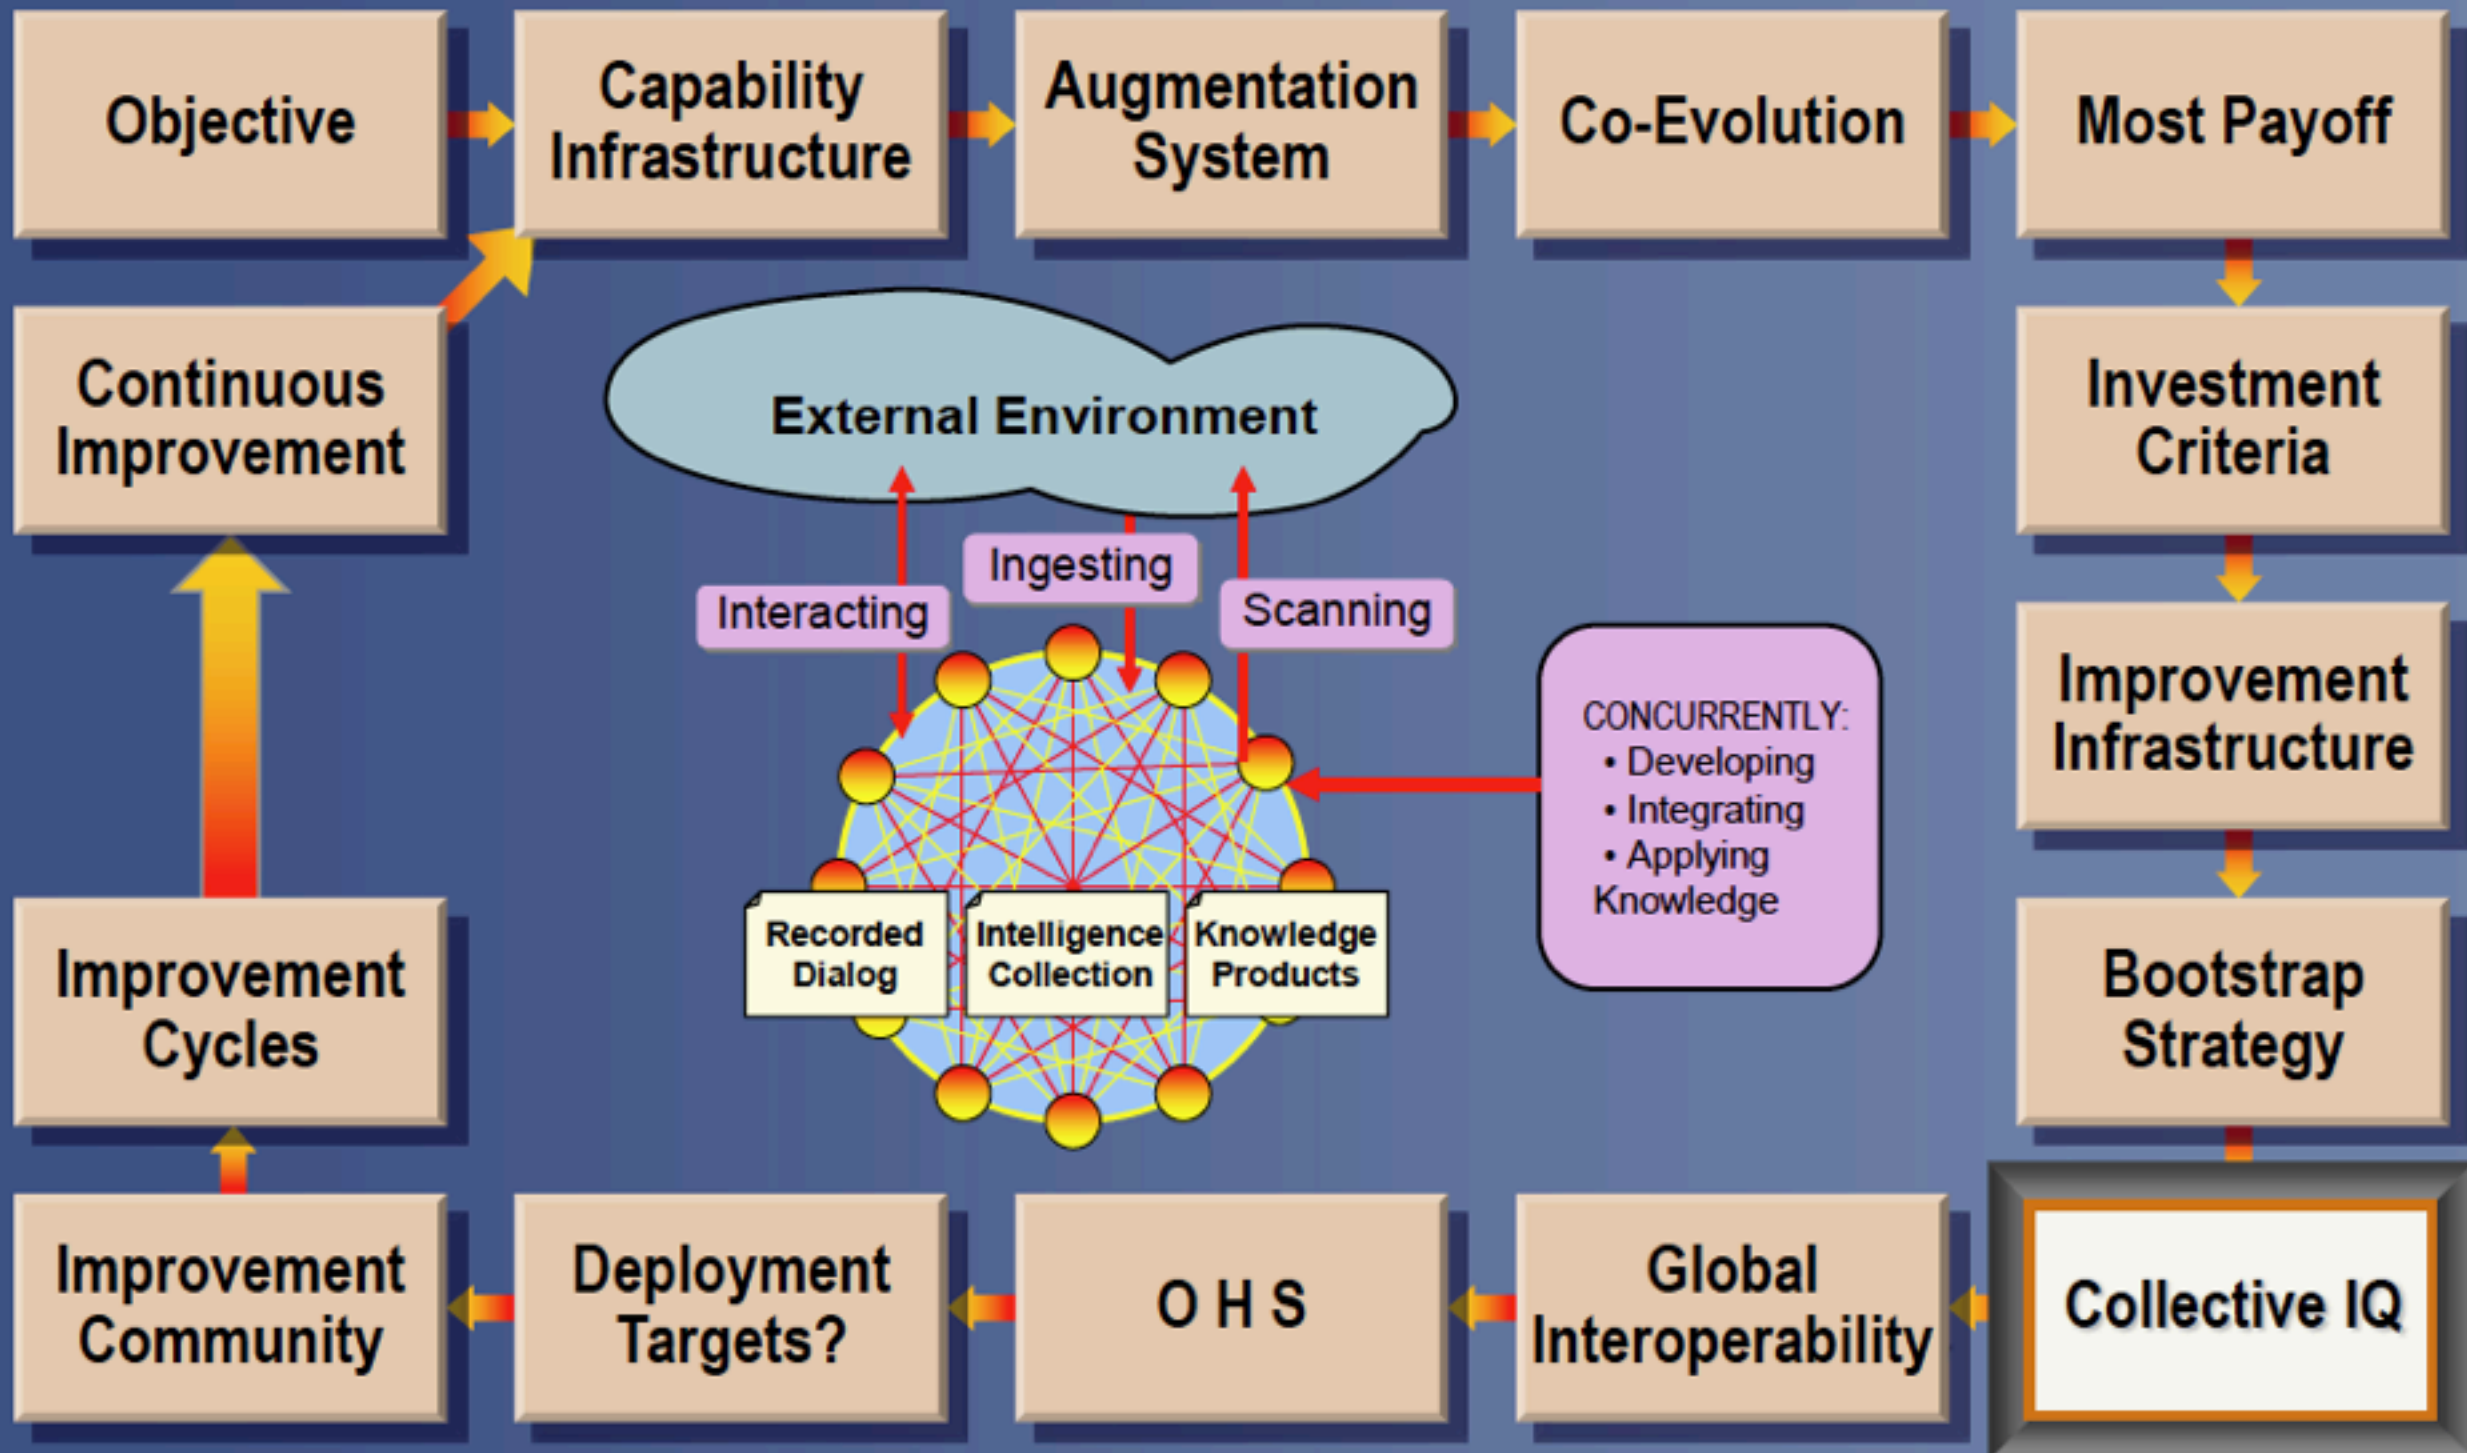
Objective

Capability Infrastructure

Augmentation System

Co-Evolution

Most Payoff

Continuous Improvement

External Environment

Interacting

Ingesting

Scanning

Investment Criteria

Improvement Infrastructure

CONCURRENTLY:
• Developing
• Integrating
• Applying
Knowledge

Recorded Dialog

Intelligence Collection

Knowledge Products

Improvement Cycles

Bootstrap Strategy

Improvement Community

Deployment Targets?

O H S

Global Interoperability

Collective IQ